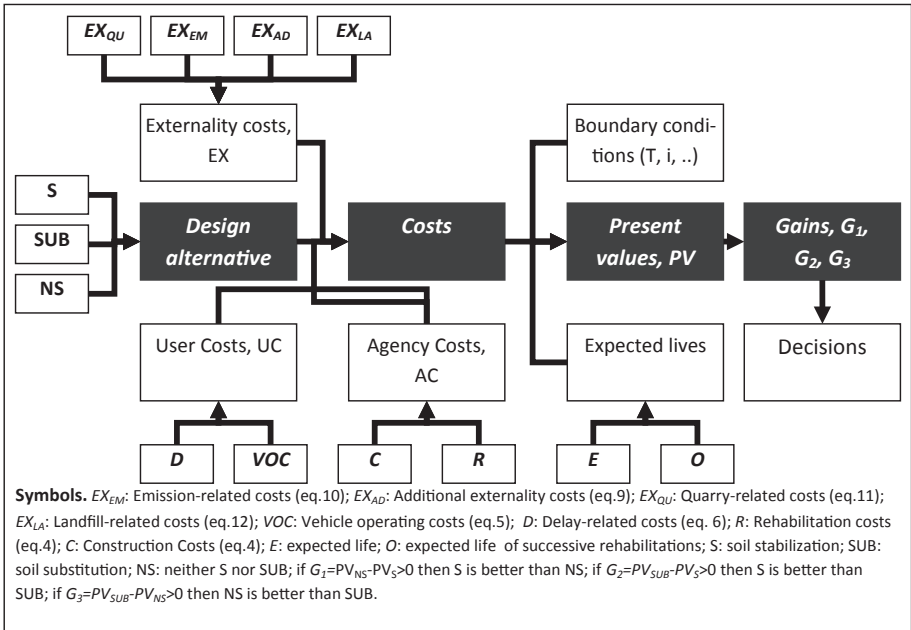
$EX_{QU}$ $EX_{EM}$ $EX_{AD}$ $EX_{LA}$

Externality costs, EX

Boundary conditions (T, i, ..)

S

SUB

NS

Design alternative

Costs

Present values, PV

Gains, $G_1$, $G_2$, $G_3$

User Costs, UC

Agency Costs, AC

Expected lives

Decisions

D VOC C R E O

**Symbols.** $EX_{EM}$: Emission-related costs (eq.10); $EX_{AD}$: Additional externality costs (eq.9); $EX_{QU}$: Quarry-related costs (eq.11); $EX_{LA}$: Landfill-related costs (eq.12); VOC: Vehicle operating costs (eq.5); D: Delay-related costs (eq. 6); R: Rehabilitation costs (eq.4); C: Construction Costs (eq.4); E: expected life; O: expected life of successive rehabilitations; S: soil stabilization; SUB: soil substitution; NS: neither S nor SUB; if $G_1=PV_{NS}-PV_S>0$ then S is better than NS; if $G_2=PV_{SUB}-PV_S>0$ then S is better than SUB; if $G_3=PV_{SUB}-PV_{NS}>0$ then NS is better than SUB.